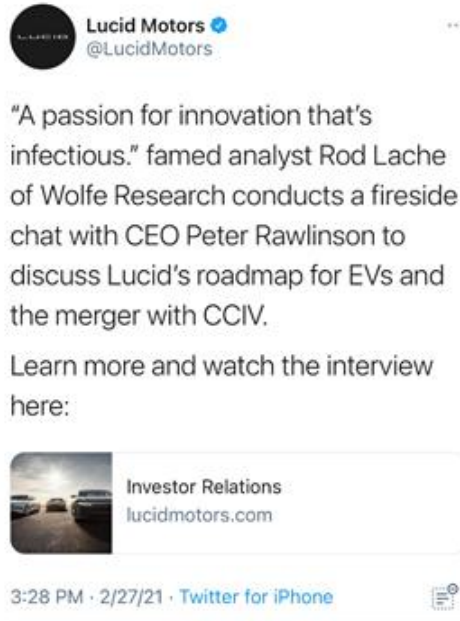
Lucid Motors
@LucidMotors

"A passion for innovation that's infectious." famed analyst Rod Lache of Wolfe Research conducts a fireside chat with CEO Peter Rawlinson to discuss Lucid's roadmap for EVs and the merger with CCIV.

Learn more and watch the interview here:

Investor Relations
lucidmotors.com

3:28 PM · 2/27/21 · Twitter for iPhone